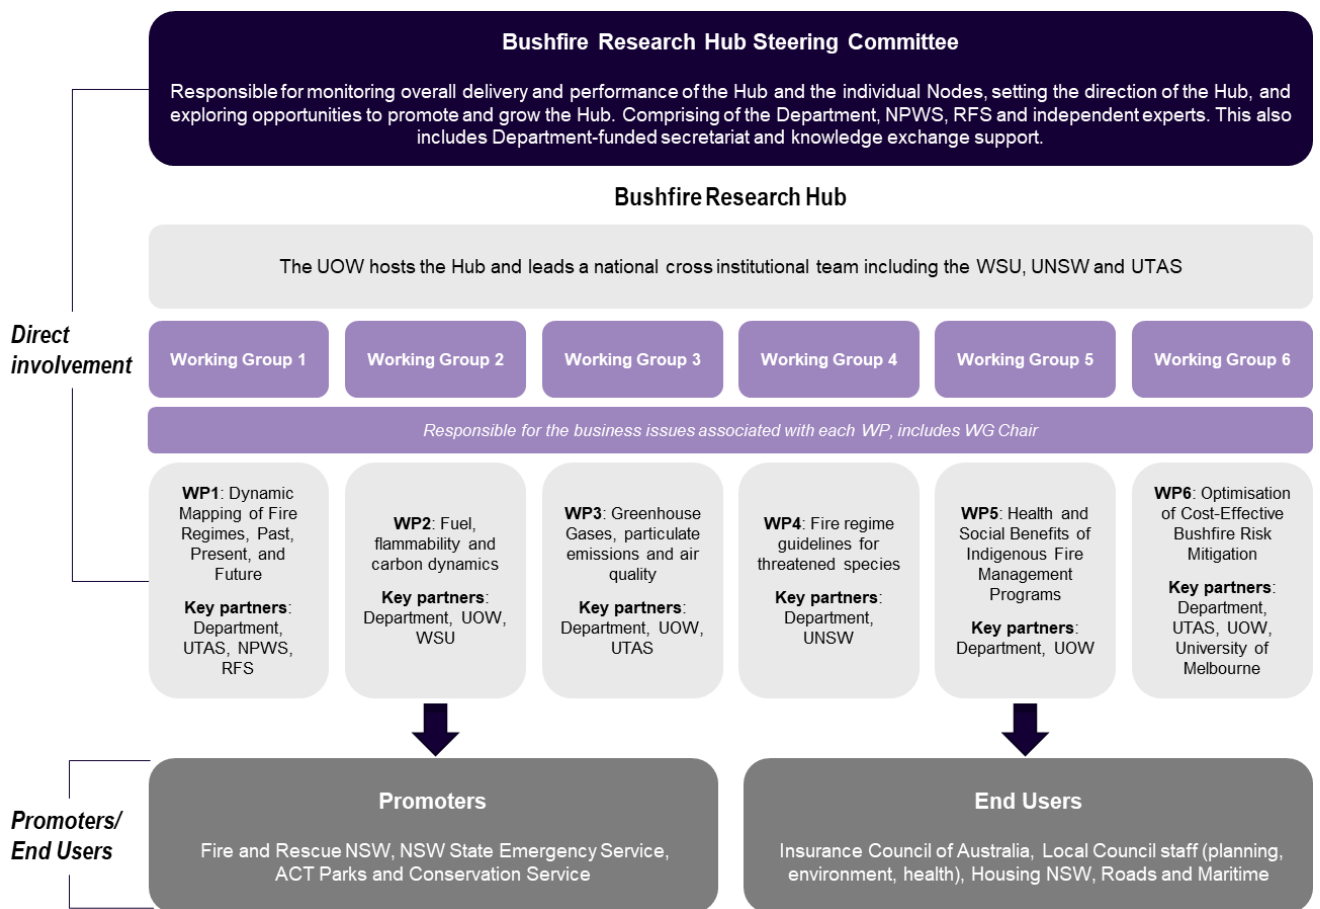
Bushfire Research Hub Steering Committee

Responsible for monitoring overall delivery and performance of the Hub and the individual Nodes, setting the direction of the Hub, and exploring opportunities to promote and grow the Hub. Comprising of the Department, NPWS, RFS and independent experts. This also includes Department-funded secretariat and knowledge exchange support.

Bushfire Research Hub

The UOW hosts the Hub and leads a national cross institutional team including the WSU, UNSW and UTAS

Direct involvement

Working Group 1

Working Group 2

Working Group 3

Working Group 4

Working Group 5

Working Group 6

Responsible for the business issues associated with each WP, includes WG Chair

WP1: Dynamic Mapping of Fire Regimes, Past, Present, and Future

Key partners: Department, UTAS, NPWS, RFS

WP2: Fuel, flammability and carbon dynamics

Key partners: Department, UOW, WSU

WP3: Greenhouse Gases, particulate emissions and air quality

Key partners: Department, UOW, UTAS

WP4: Fire regime guidelines for threatened species

Key partners: Department, UNSW

WP5: Health and Social Benefits of Indigenous Fire Management Programs

Key partners: Department, UOW

WP6: Optimisation of Cost-Effective Bushfire Risk Mitigation

Key partners: Department, UTAS, UOW, University of Melbourne

Promoters/ End Users

Promoters

Fire and Rescue NSW, NSW State Emergency Service, ACT Parks and Conservation Service

End Users

Insurance Council of Australia, Local Council staff (planning, environment, health), Housing NSW, Roads and Maritime